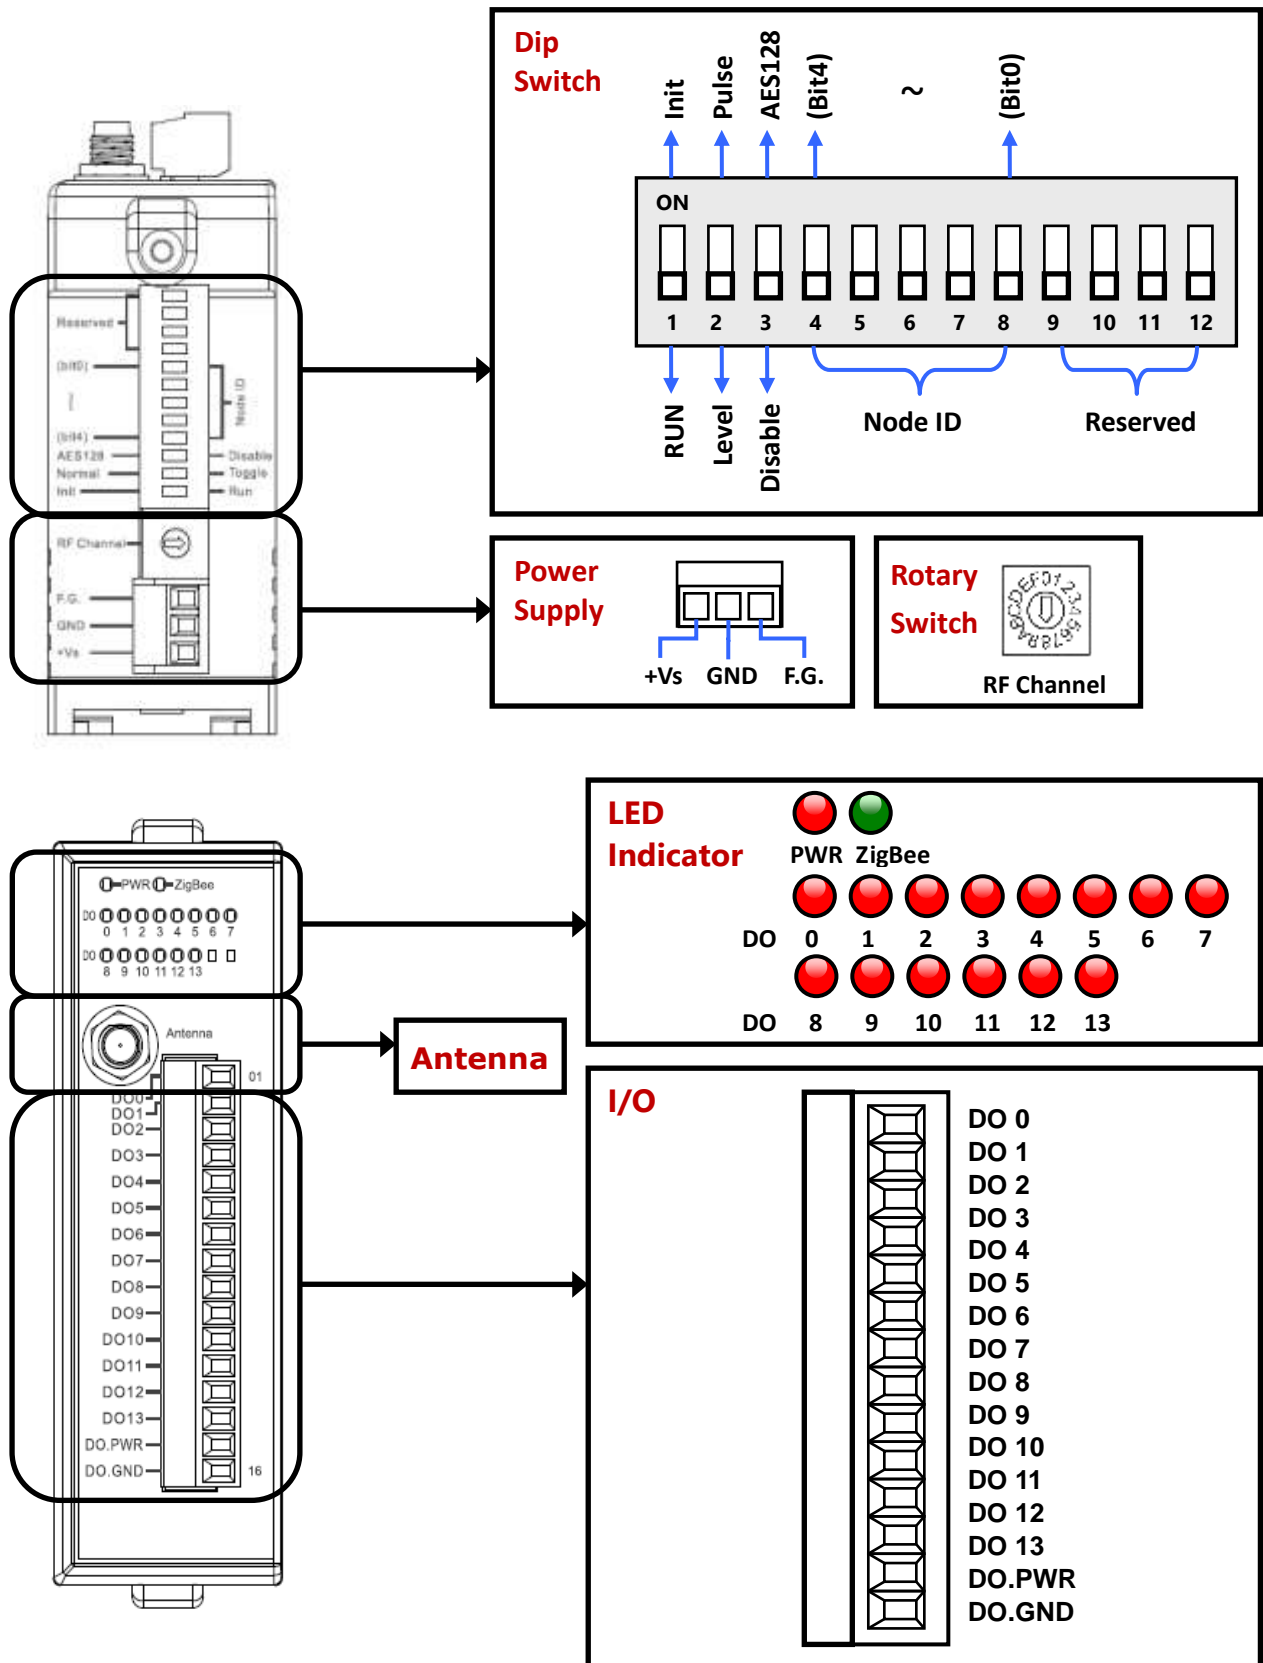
Reserved
(bit0)
(bit4)
AES128
Normal
Init
Node ID
Disable
Toggle
Run
RF Channel
F.G.
GND
+Vs

Dip Switch
Init
Pulse
AES128
(Bit4)
~
(Bit0)
ON
1 2 3 4 5 6 7 8 9 10 11 12
RUN
Level
Disable
Node ID
Reserved

Power Supply
+Vs GND F.G.

Rotary Switch
RF Channel

PWR ZigBee
DO 0 1 2 3 4 5 6 7
DO 8 9 10 11 12 13
Antenna
01
DO0
DO1
DO2
DO3
DO4
DO5
DO6
DO7
DO8
DO9
DO10
DO11
DO12
DO13
DO.PWR
DO.GND
16

LED Indicator
PWR ZigBee
DO 0 1 2 3 4 5 6 7
DO 8 9 10 11 12 13

Antenna

I/O
DO 0
DO 1
DO 2
DO 3
DO 4
DO 5
DO 6
DO 7
DO 8
DO 9
DO 10
DO 11
DO 12
DO 13
DO.PWR
DO.GND